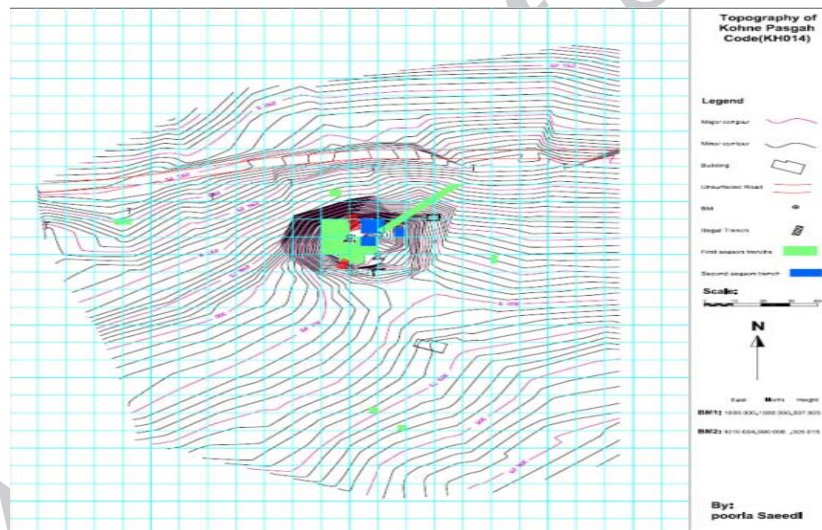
Topography of Kohne Pasgah Code(KH014)

Legend

Major contour

Minor contour

Building

Unsurfaced Road

BM

Illegal Trench

First season trench

Second season trench

Scale:

N

East North Height

BM1: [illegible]

BM2: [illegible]

By:
poorla Saeedi